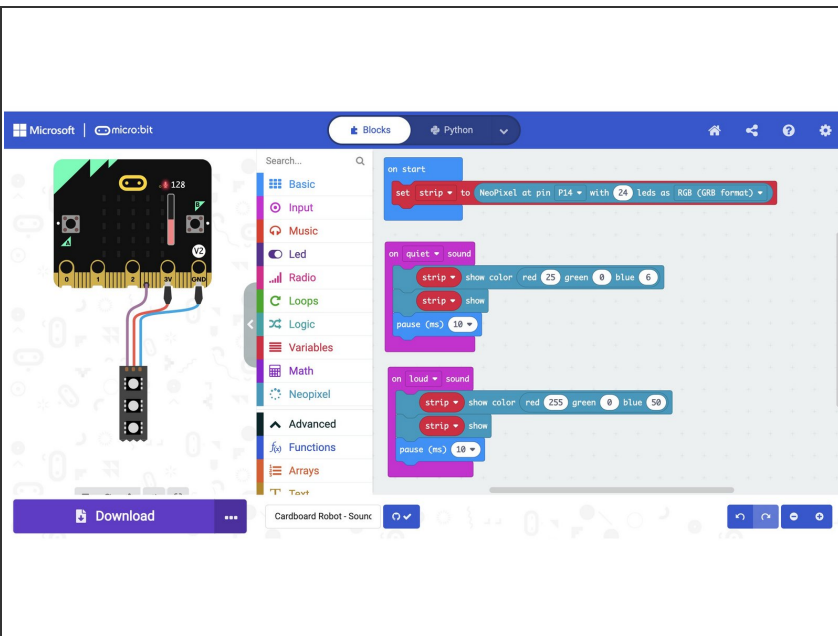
Microsoft | micro:bit

Blocks
Python

128

V2

0 1 2 3V GND

Search...
Basic
Input
Music
Led
Radio
Loops
Logic
Variables
Math
Neopixel
Advanced
Functions
Arrays
Text

on start
set strip to NeoPixel at pin P14 with 24 leds as RGB (GRB format)

on quiet sound
strip show color red 25 green 0 blue 6
strip show
pause (ms) 10

on loud sound
strip show color red 255 green 0 blue 50
strip show
pause (ms) 10

Download
...
Cardboard Robot - Sound